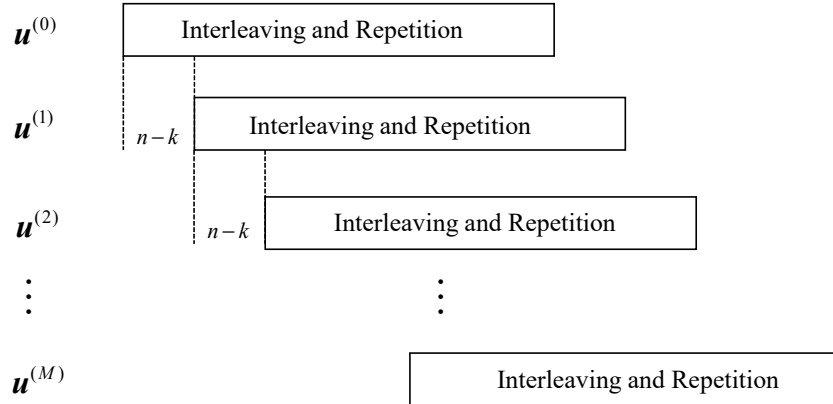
$\boldsymbol{u}^{(0)}$ Interleaving and Repetition

$\boldsymbol{u}^{(1)}$ $n-k$ Interleaving and Repetition

$\boldsymbol{u}^{(2)}$ $n-k$ Interleaving and Repetition

$\vdots$ $\vdots$

$\boldsymbol{u}^{(M)}$ Interleaving and Repetition